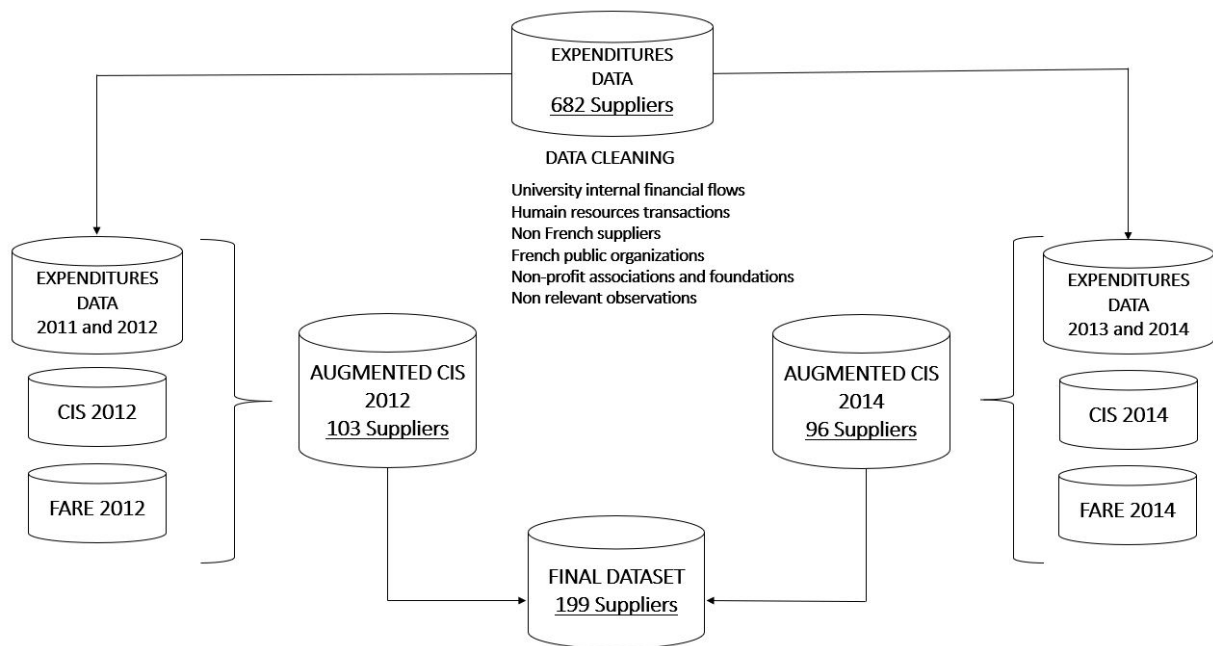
EXPENDITURES DATA
682 Suppliers

DATA CLEANING

University internal financial flows
Humain resources transactions
Non French suppliers
French public organizations
Non-profit associations and foundations
Non relevant observations

EXPENDITURES DATA
2011 and 2012

CIS 2012

FARE 2012

AUGMENTED CIS 2012
103 Suppliers

AUGMENTED CIS 2014
96 Suppliers

EXPENDITURES DATA
2013 and 2014

CIS 2014

FARE 2014

FINAL DATASET
199 Suppliers